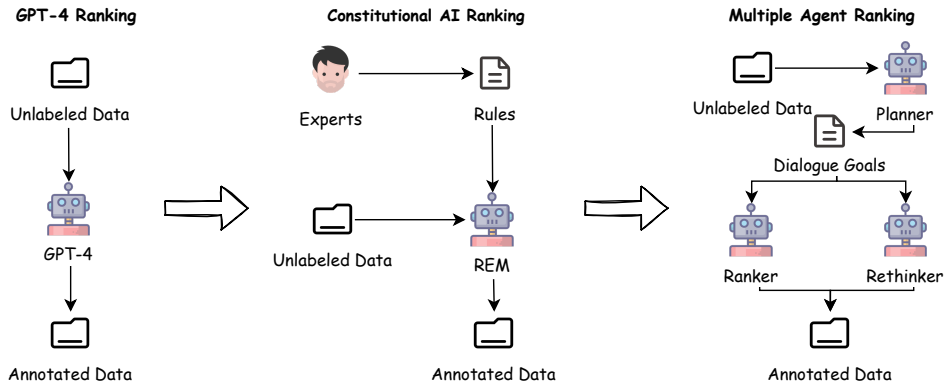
GPT-4 Ranking

Unlabeled Data

GPT-4

Annotated Data

Constitutional AI Ranking

Experts

Rules

Unlabeled Data

REM

Annotated Data

Multiple Agent Ranking

Unlabeled Data

Planner

Dialogue Goals

Ranker

Rethinker

Annotated Data